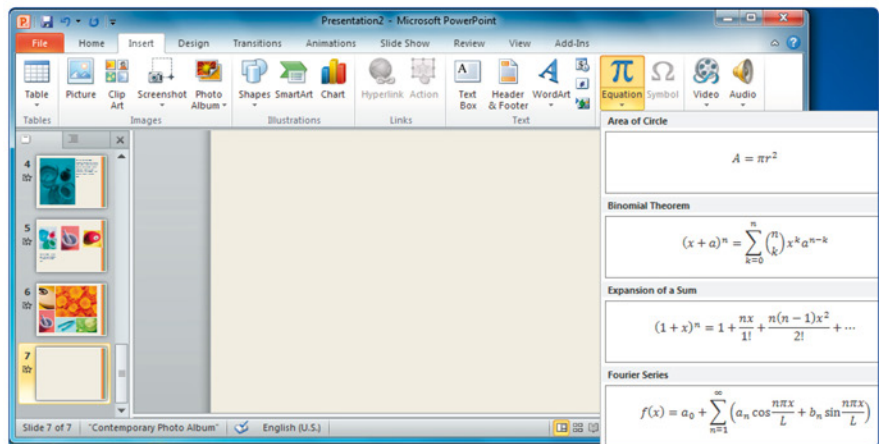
Presentation2 - Microsoft PowerPoint

File Home Insert Design Transitions Animations Slide Show Review View Add-Ins

Table
Tables

Picture Clip Art Screenshot Photo Album
Images

Shapes SmartArt Chart
Illustrations

Hyperlink Action
Links

Text Box Header & Footer WordArt
Text

Equation Symbol Video Audio

Area of Circle

$A = \pi r^2$

Binomial Theorem

$(x + a)^n = \sum_{k=0}^{n} \binom{n}{k} x^k a^{n-k}$

Expansion of a Sum

$(1 + x)^n = 1 + \frac{nx}{1!} + \frac{n(n-1)x^2}{2!} + \cdots$

Fourier Series

$f(x) = a_0 + \sum_{n=1}^{\infty} \left(a_n \cos\frac{n\pi x}{L} + b_n \sin\frac{n\pi x}{L}\right)$

4
5
6
7

Slide 7 of 7 "Contemporary Photo Album" English (U.S.)